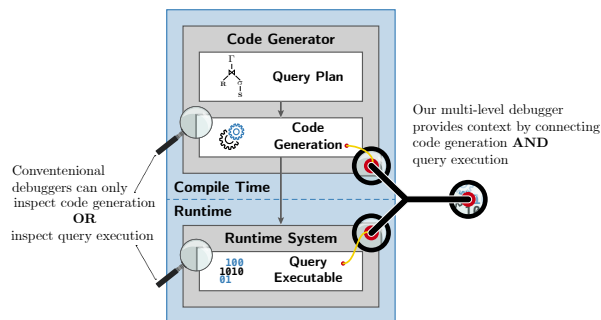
Code Generator

Γ
⋈
R S

Query Plan

Code Generation

Compile Time

Runtime

Runtime System

100
1010
01

Query Executable

Conventenional debuggers can only inspect code generation
**OR**
inspect query execution

Our multi-level debugger provides context by connecting code generation **AND** query execution